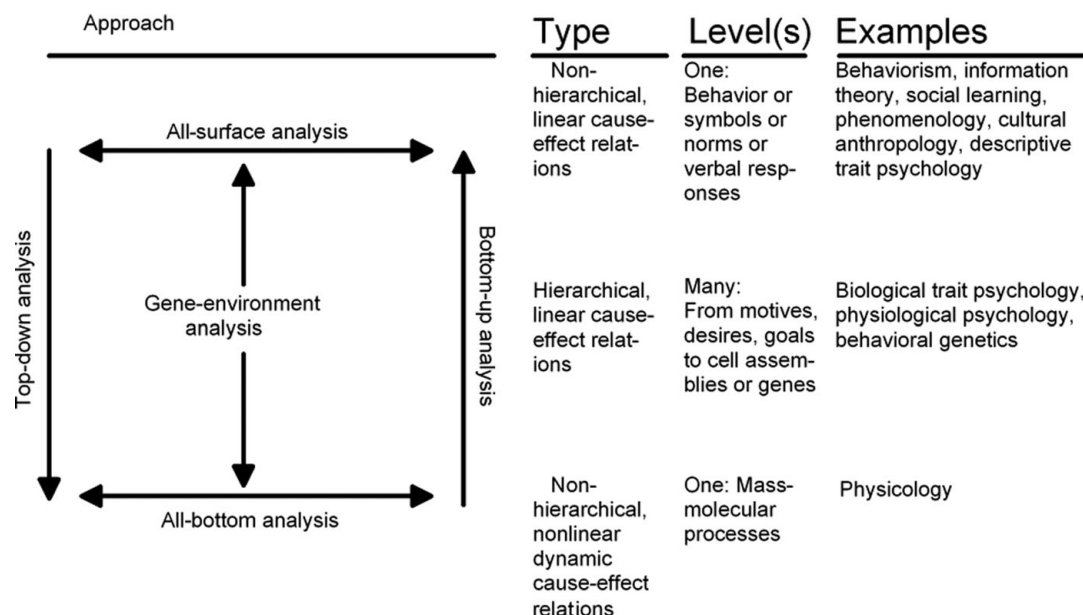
Approach

All-surface analysis

Top-down analysis

Gene-environment analysis

Bottom-up analysis

All-bottom analysis

| Type | Level(s) | Examples |
|---|---|---|
| Non-hierarchical, linear cause-effect relations | One: Behavior or symbols or norms or verbal responses | Behaviorism, information theory, social learning, phenomenology, cultural anthropology, descriptive trait psychology |
| Hierarchical, linear cause-effect relations | Many: From motives, desires, goals to cell assemblies or genes | Biological trait psychology, physiological psychology, behavioral genetics |
| Non-hierarchical, nonlinear dynamic cause-effect relations | One: Mass-molecular processes | Physicology |